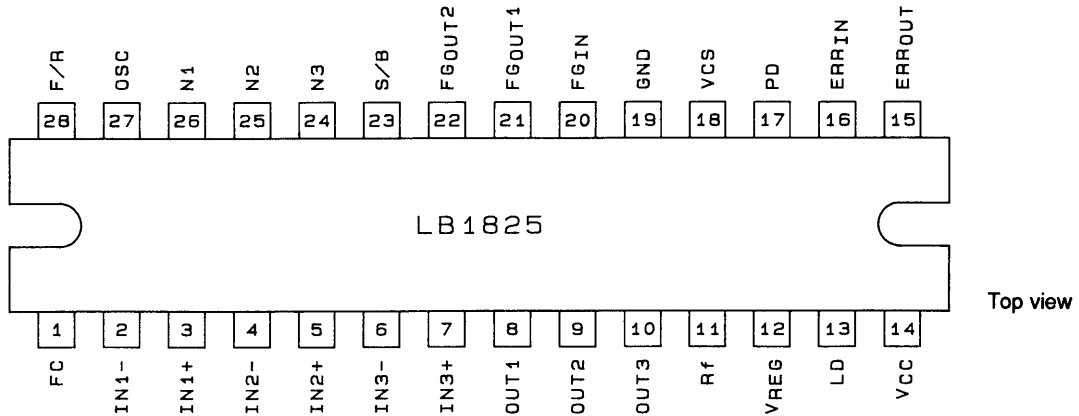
F/R 28
OSC 27
N1 26
N2 25
N3 24
S/B 23
FGOUT2 22
FGOUT1 21
FGIN 20
GND 19
VCS 18
PD 17
ERRIN 16
ERROUT 15

LB1825

Top view

1 FC
2 IN1-
3 IN1+
4 IN2-
5 IN2+
6 IN3-
7 IN3+
8 OUT1
9 OUT2
10 OUT3
11 Rf
12 VREG
13 LD
14 VCC